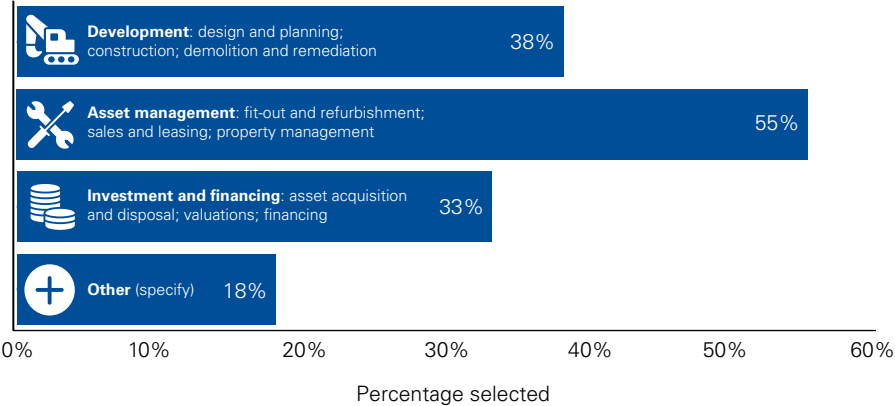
**Development**: design and planning; construction; demolition and remediation 38%

**Asset management**: fit-out and refurbishment; sales and leasing; property management 55%

**Investment and financing**: asset acquisition and disposal; valuations; financing 33%

**Other** (specify) 18%

0% 10% 20% 30% 40% 50% 60%

Percentage selected